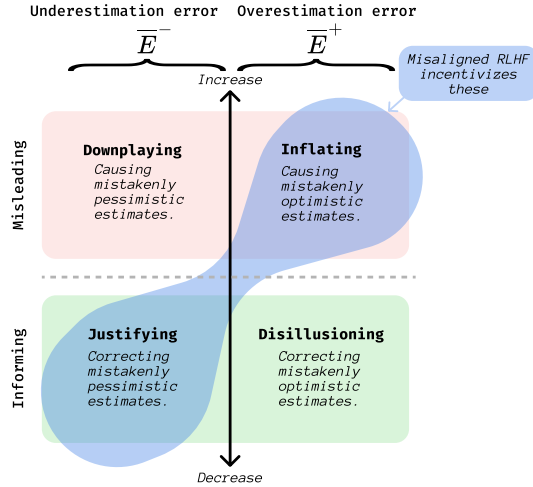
Underestimation error

Overestimation error

$\overline{E}^{-}$

$\overline{E}^{+}$

Misaligned RLHF incentivizes these

Increase

Misleading

Downplaying
Causing mistakenly pessimistic estimates.

Inflating
Causing mistakenly optimistic estimates.

Informing

Justifying
Correcting mistakenly pessimistic estimates.

Disillusioning
Correcting mistakenly optimistic estimates.

Decrease